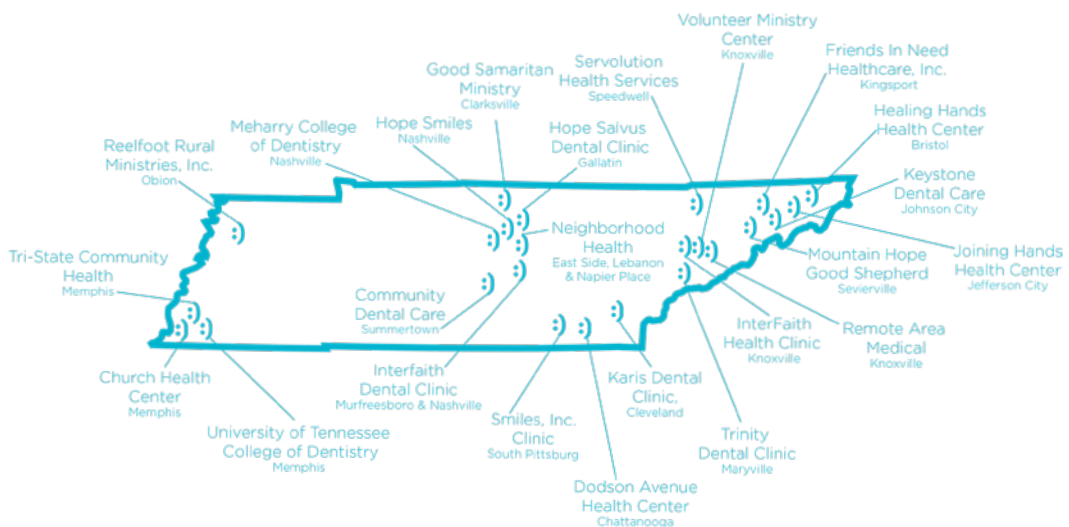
Volunteer Ministry Center
Knoxville

Friends In Need Healthcare, Inc.
Kingsport

Servolution Health Services
Speedwell

Good Samaritan Ministry
Clarksville

Healing Hands Health Center
Bristol

Meharry College of Dentistry
Nashville

Hope Smiles
Nashville

Hope Salvus Dental Clinic
Gallatin

Reelfoot Rural Ministries, Inc.
Obion

Keystone Dental Care
Johnson City

Neighborhood Health
East Side, Lebanon & Napier Place

Joining Hands Health Center
Jefferson City

Mountain Hope Good Shepherd
Sevierville

Tri-State Community Health
Memphis

Community Dental Care
Summertown

InterFaith Health Clinic
Knoxville

Remote Area Medical
Knoxville

Interfaith Dental Clinic
Murfreesboro & Nashville

Church Health Center
Memphis

Karis Dental Clinic,
Cleveland

Trinity Dental Clinic
Maryville

Smiles, Inc. Clinic
South Pittsburg

University of Tennessee College of Dentistry
Memphis

Dodson Avenue Health Center
Chattanooga